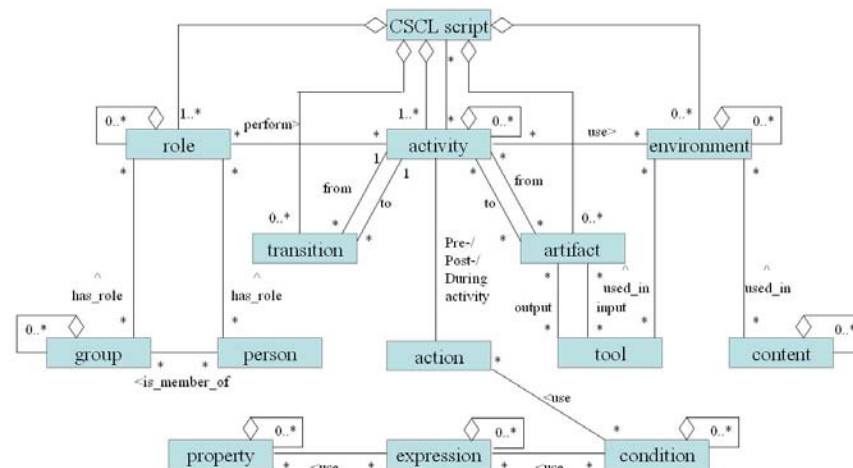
CSCL script

0..*
1..*
role
perform>
*
1..*
activity
*
0..*
*
use>
*
0..*
environment
0..*

1
1
from
to
0..*
*
*
transition
*
*
from
to
*
0..*
artifact

Pre-/
Post-/
During
activity

^
has_role
^
has_role
*
*
*
output
*
*
used_in
input
*
*
^
used_in
*

0..*
group
*
*
person
<is_member_of
action
*
tool
content
0..*

<use
*

property
0..*
*
<use
*
expression
0..*
*
<use
*
condition
0..*